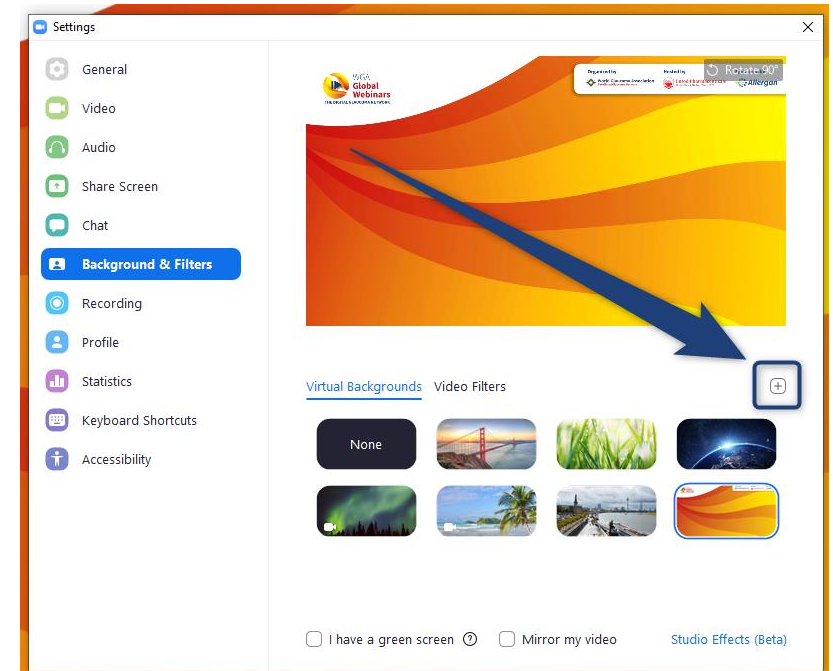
Settings

General
Video
Audio
Share Screen
Chat
Background & Filters
Recording
Profile
Statistics
Keyboard Shortcuts
Accessibility

WGA Global Webinars
Organized by
Hosted by
Allergan
Rotate 90°

Virtual Backgrounds
Video Filters

None

I have a green screen
Mirror my video
Studio Effects (Beta)